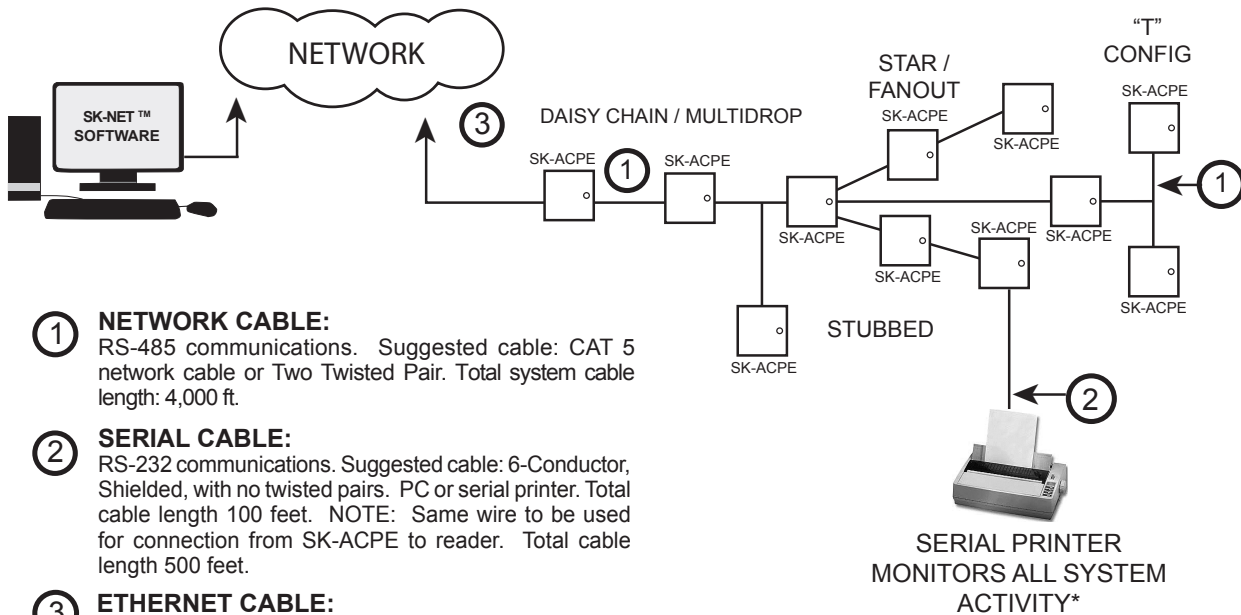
NETWORK

SK-NET ™ SOFTWARE

3

DAISY CHAIN / MULTIDROP

STAR / FANOUT

"T" CONFIG

SK-ACPE

SK-ACPE

SK-ACPE

1

SK-ACPE

SK-ACPE

SK-ACPE

SK-ACPE

1

SK-ACPE

SK-ACPE

SK-ACPE

SK-ACPE

SK-ACPE

STUBBED

2

1 NETWORK CABLE:
RS-485 communications. Suggested cable: CAT 5 network cable or Two Twisted Pair. Total system cable length: 4,000 ft.

2 SERIAL CABLE:
RS-232 communications. Suggested cable: 6-Conductor, Shielded, with no twisted pairs. PC or serial printer. Total cable length 100 feet. NOTE: Same wire to be used for connection from SK-ACPE to reader. Total cable length 500 feet.

3 ETHERNET CABLE:

SERIAL PRINTER MONITORS ALL SYSTEM ACTIVITY*